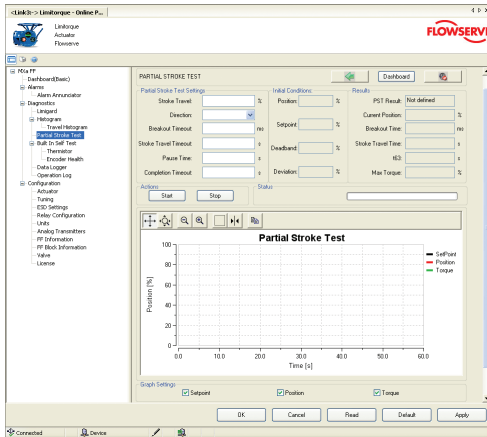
<Link3>:> Limitorque - Online P...

Limitorque
Actuator
Flowserve

FLOWSERV

MXa FF
Dashboard(Basic)
Alarms
Alarm Annunciator
Diagnostics
Limigard
Histogram
Travel Histogram
Partial Stroke Test
Built In Self Test
Thermistor
Encoder Health
Data Logger
Operation Log
Configuration
Actuator
Tuning
ESD Settings
Relay Configuration
Units
Analog Transmitters
FF Information
FF Block Information
Valve
License

PARTIAL STROKE TEST

Dashboard

Partial Stroke Test Settings
Stroke Travel: %
Direction:
Breakout Timeout: ms
Stroke Travel Timeout: s
Pause Time: s
Completion Timeout: s

Initial Conditions
Position: %
Setpoint: %
Deadband: %
Deviation: %

Results
PST Result: Not defined
Current Position: %
Breakout Time: ms
Stroke Travel Time: s
tlt3: s
Max Torque: %

Actions
Start
Stop

Status

Partial Stroke Test

SetPoint
Position
Torque

Position [%]
100
90
80
70
60
50
40
30
20
10
0
0.0
10.0
20.0
30.0
40.0
50.0
60.0
Time [s]

Graph Settings
Setpoint
Position
Torque

OK
Cancel
Read
Default
Apply

Connected
Device